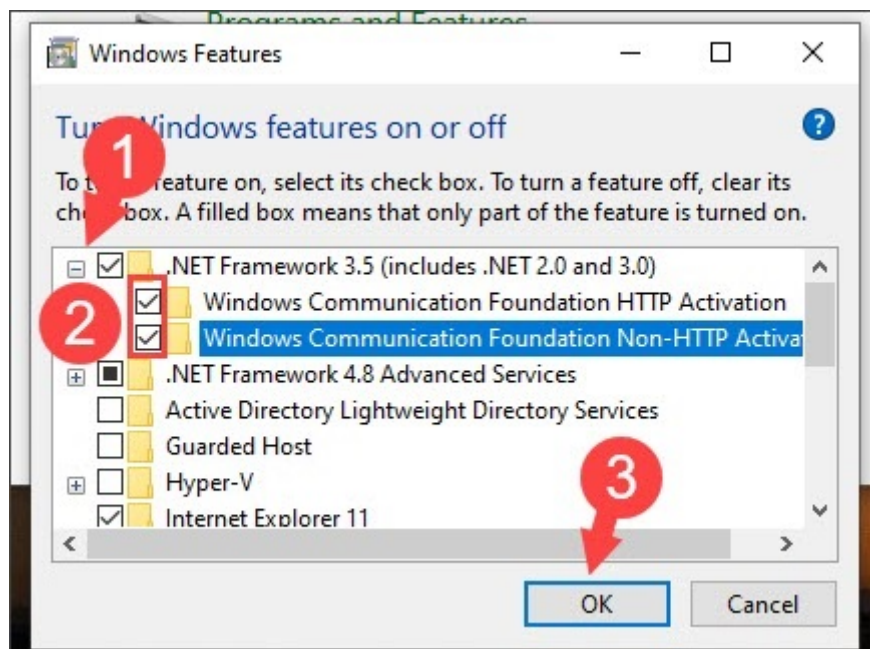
Programs and Features

Windows Features

Tur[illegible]Vindows features on or off

1

To t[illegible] feature on, select its check box. To turn a feature off, clear its ch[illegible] box. A filled box means that only part of the feature is turned on.

.NET Framework 3.5 (includes .NET 2.0 and 3.0)

2

Windows Communication Foundation HTTP Activation

Windows Communication Foundation Non-HTTP Activa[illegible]

.NET Framework 4.8 Advanced Services

Active Directory Lightweight Directory Services

Guarded Host

Hyper-V

3

Internet Explorer 11

OK

Cancel